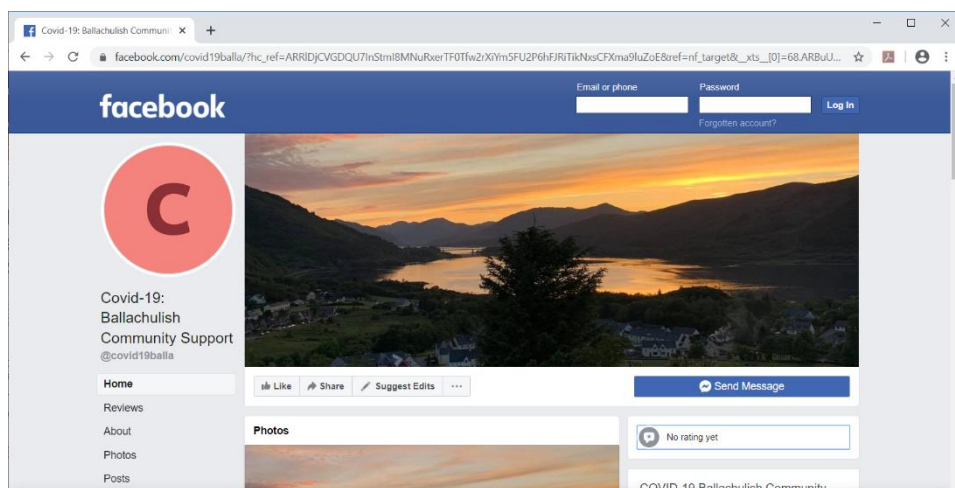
Covid-19: Ballachulish Communi ×
+

facebook.com/covid19balla/?hc_ref=ARRlDjCVGDQU7InStml8MNuRxerTF0Tfw2rXiYm5FU2P6hFJRiTikNxsCFXma9luZoE&ref=nf_target&__xts__[0]=68.ARBuU...

facebook
Email or phone
Password
Log In
Forgotten account?

C

Covid-19: Ballachulish Community Support
@covid19balla

Home
Reviews
About
Photos
Posts

Like
Share
Suggest Edits
···
Send Message

Photos

No rating yet

COVID-19 Ballachulish Community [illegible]